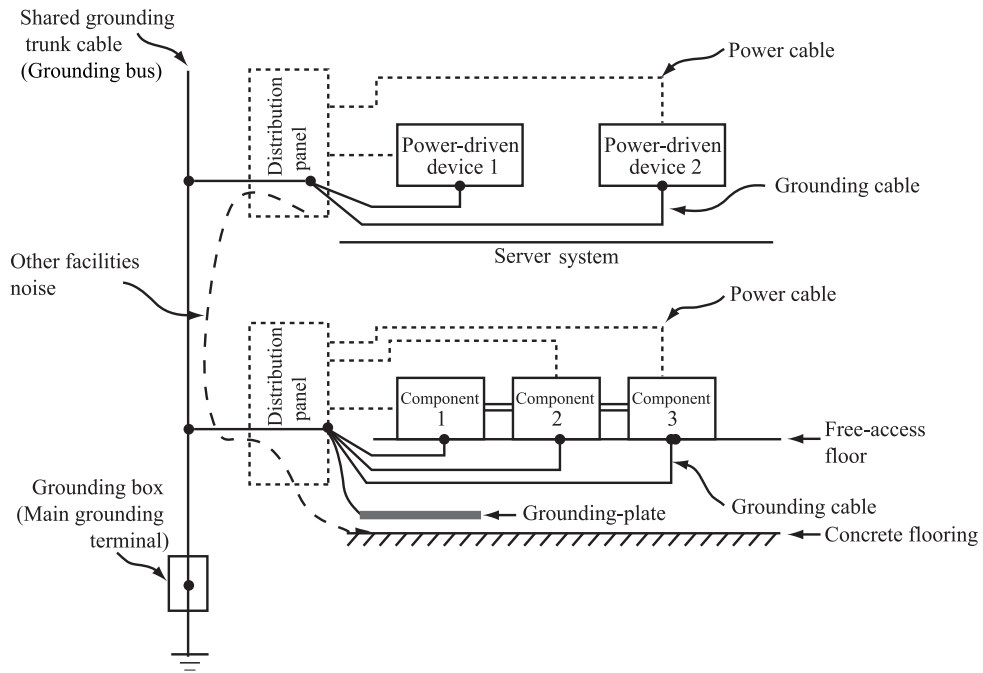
Shared grounding trunk cable (Grounding bus)

Power cable

Distribution panel

Power-driven device 1

Power-driven device 2

Grounding cable

Server system

Other facilities noise

Power cable

Distribution panel

Component 1

Component 2

Component 3

Free-access floor

Grounding cable

Grounding box (Main grounding terminal)

Grounding-plate

Concrete flooring